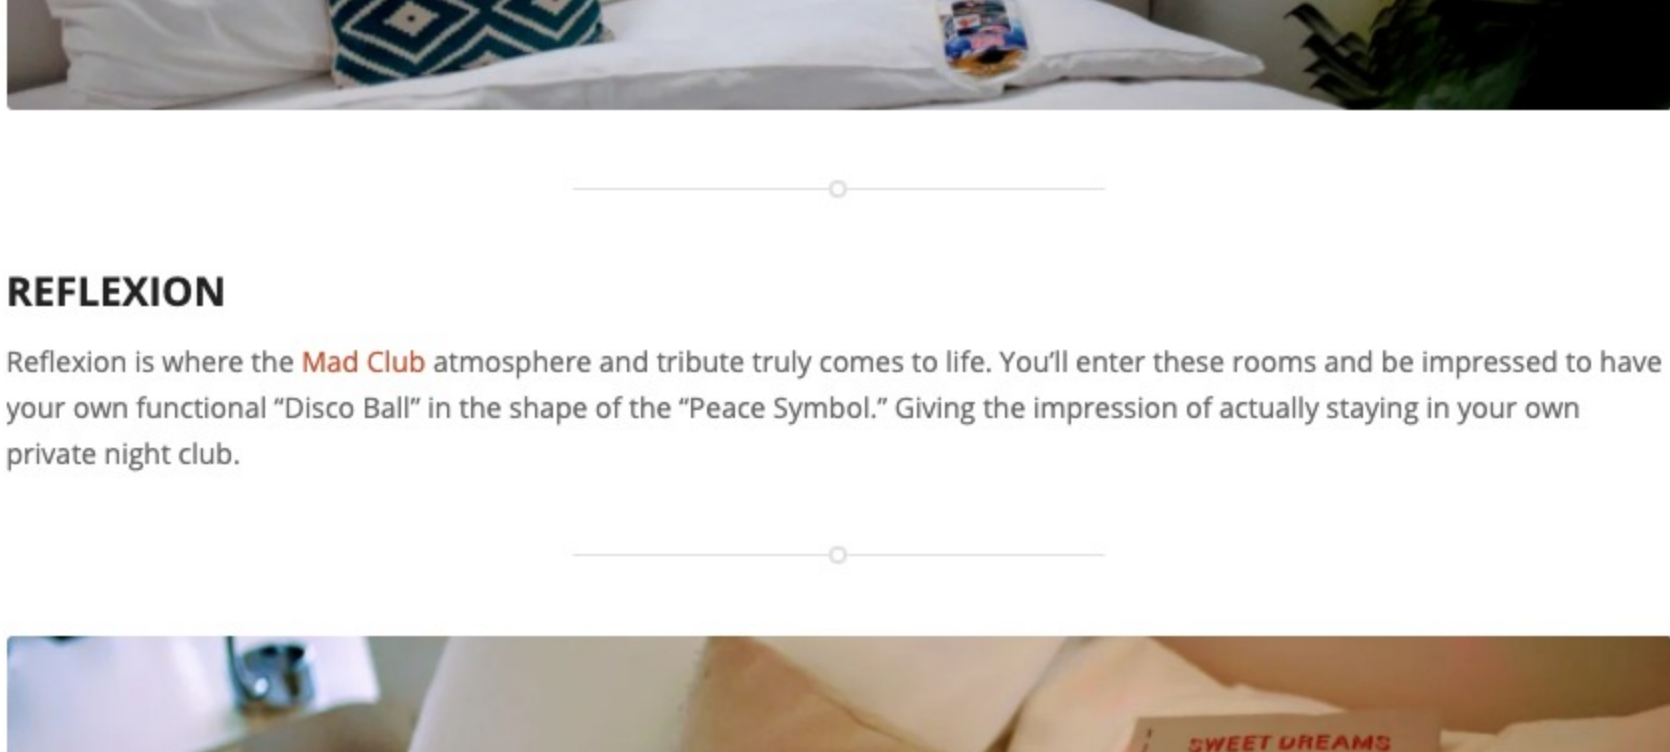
REFLEXION

Reflexion is where the Mad Club atmosphere and tribute truly comes to life. You'll enter these rooms and be impressed to have your own functional "Disco Ball" in the shape of the "Peace Symbol." Giving the impression of actually staying in your own private night club.

SWEET DREAMS